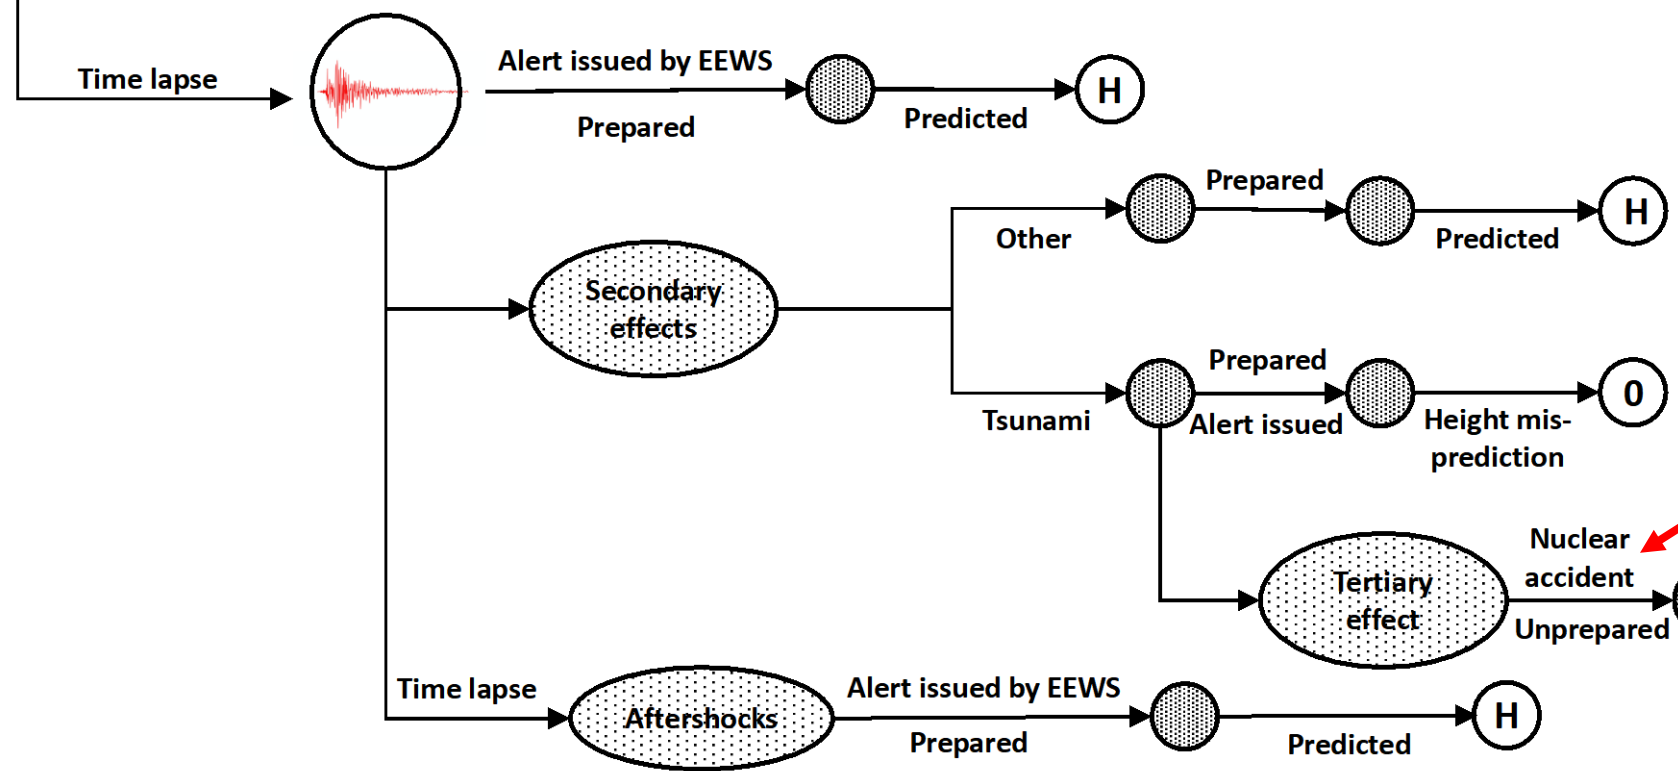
Time lapse

Alert issued by EEWS

Prepared

Predicted

H

Secondary effects

Other

Prepared

Predicted

H

Tsunami

Prepared

Alert issued

Height misprediction

0

Tertiary effect

Nuclear accident

Unprepared

Time lapse

Aftershocks

Alert issued by EEWS

Prepared

Predicted

H